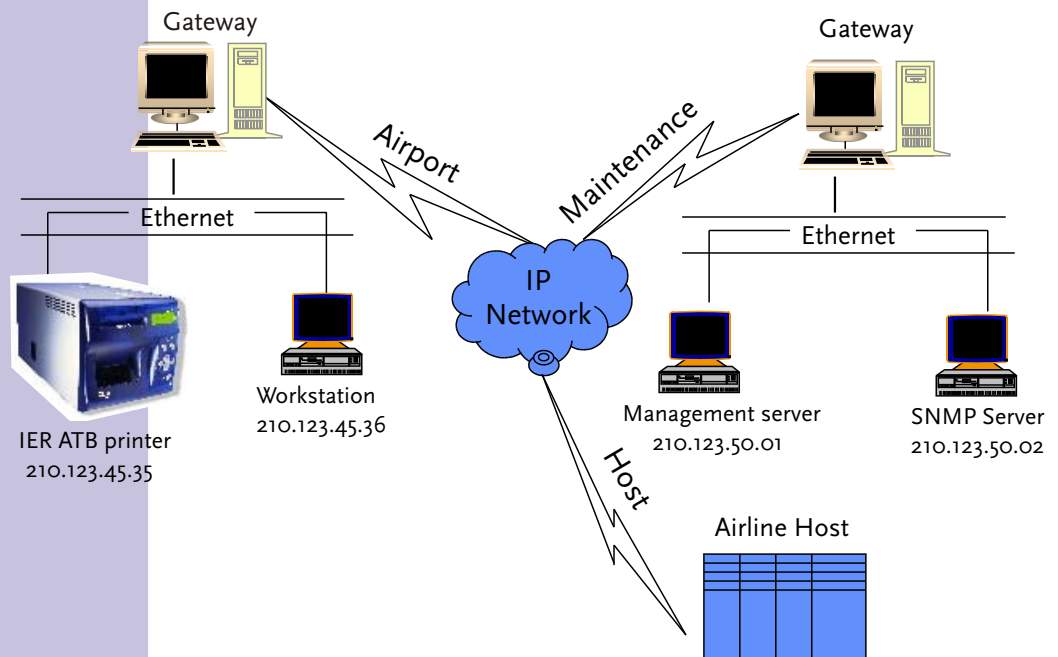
Gateway

Gateway

Airport

Maintenance

Ethernet

Ethernet

IP Network

Workstation
210.123.45.36

IER ATB printer
210.123.45.35

Management server
210.123.50.01

SNMP Server
210.123.50.02

Host

Airline Host